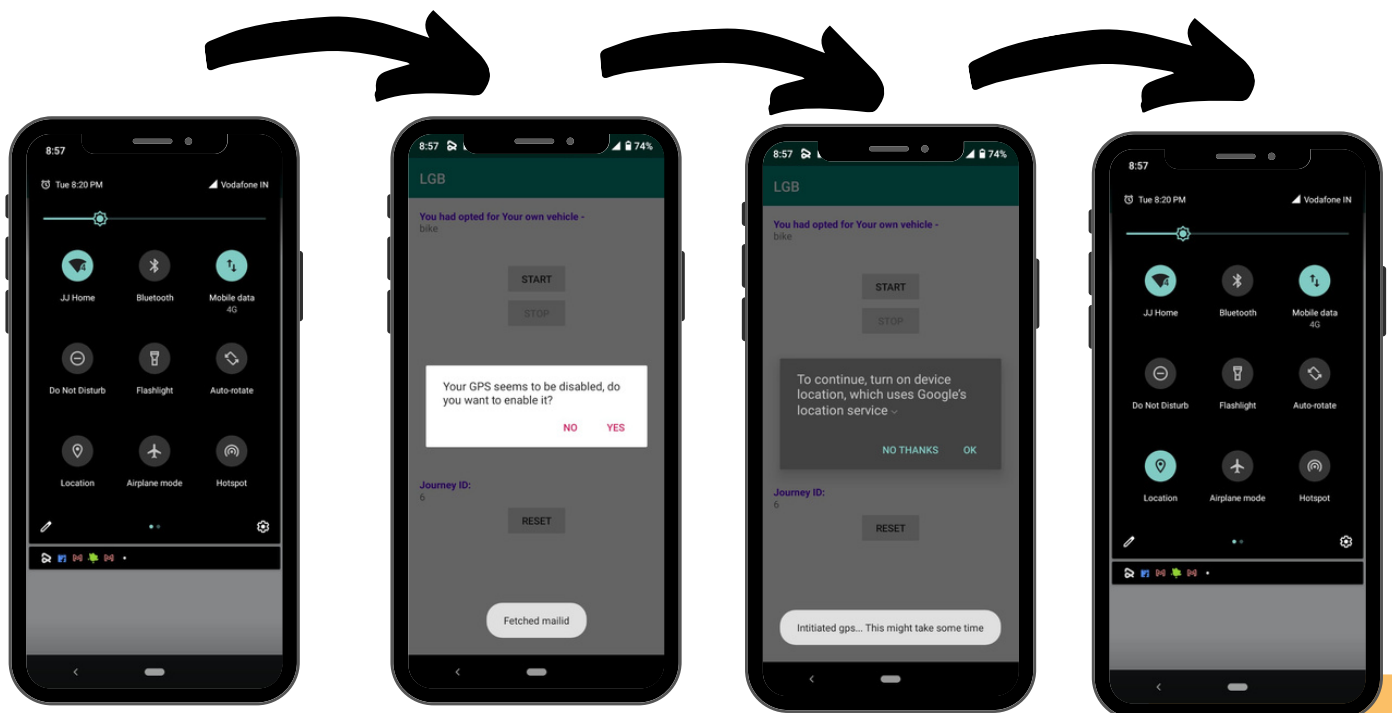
8:57

Tue 8:20 PM
Vodafone IN

JJ Home
Bluetooth
Mobile data
4G

Do Not Disturb
Flashlight
Auto-rotate

Location
Airplane mode
Hotspot

8:57
74%

LGB

You had opted for Your own vehicle -
bike

START
STOP

Your GPS seems to be disabled, do you want to enable it?

NO
YES

Journey ID:
6

RESET

Fetched mailid

8:57
74%

LGB

You had opted for Your own vehicle -
bike

START
STOP

To continue, turn on device location, which uses Google's location service

NO THANKS
OK

Journey ID:
6

RESET

Intitiated gps... This might take some time

8:57

Tue 8:20 PM
Vodafone IN

JJ Home
Bluetooth
Mobile data
4G

Do Not Disturb
Flashlight
Auto-rotate

Location
Airplane mode
Hotspot